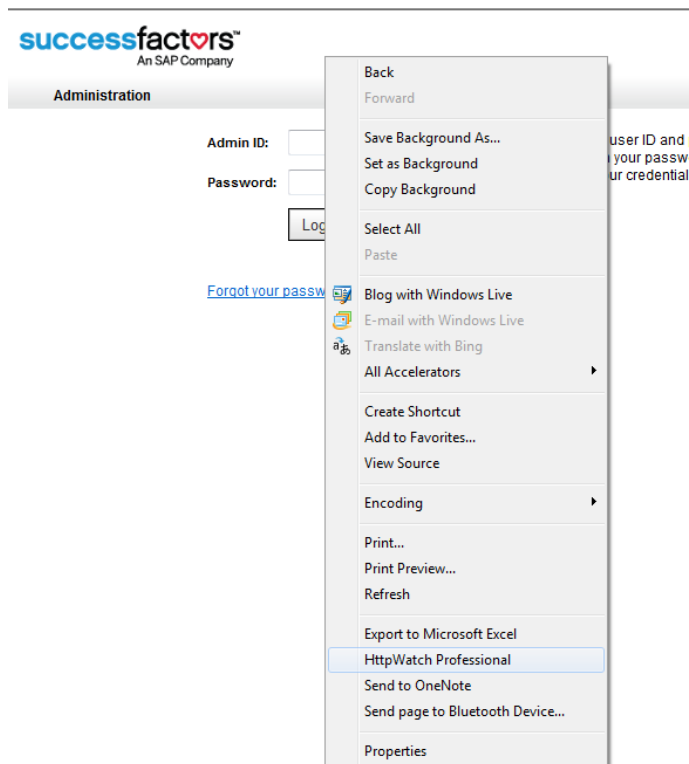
successfactors™
An SAP Company

Administration

Admin ID:

Password:

Log

Forgot your passw

user ID and
your passw
ur credential

Back
Forward

Save Background As...
Set as Background
Copy Background

Select All
Paste

Blog with Windows Live
E-mail with Windows Live
Translate with Bing
All Accelerators

Create Shortcut
Add to Favorites...
View Source

Encoding

Print...
Print Preview...
Refresh

Export to Microsoft Excel
HttpWatch Professional
Send to OneNote
Send page to Bluetooth Device...

Properties